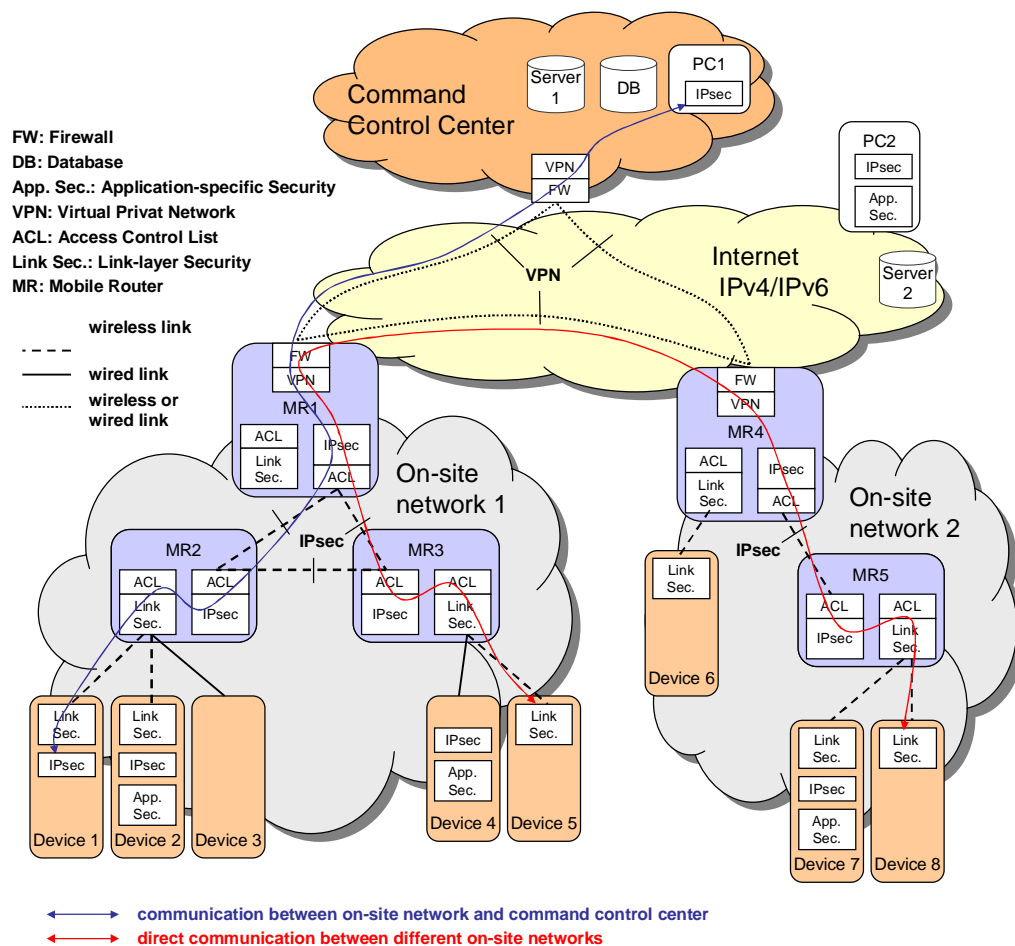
Command Control Center

Server 1

DB

PC1

IPsec

FW: Firewall
DB: Database
App. Sec.: Application-specific Security
VPN: Virtual Privat Network
ACL: Access Control List
Link Sec.: Link-layer Security
MR: Mobile Router

VPN
FW

PC2
IPsec
App. Sec.

VPN

Internet IPv4/IPv6

Server 2

wireless link
wired link
wireless or wired link

FW
VPN
MR1
ACL
Link Sec.
IPsec
ACL

On-site network 1

FW
VPN
MR4
ACL
Link Sec.
IPsec
ACL

On-site network 2

MR2
ACL
Link Sec.
ACL
IPsec

IPsec

MR3
ACL
IPsec
ACL
Link Sec.

IPsec

Link Sec.
Device 6

MR5
ACL
IPsec
ACL
Link Sec.

Link Sec.
IPsec
Device 1

Link Sec.
IPsec
App. Sec.
Device 2

Device 3

IPsec
App. Sec.
Device 4

Link Sec.
Device 5

Link Sec.
IPsec
App. Sec.
Device 7

Link Sec.
Device 8

communication between on-site network and command control center
direct communication between different on-site networks